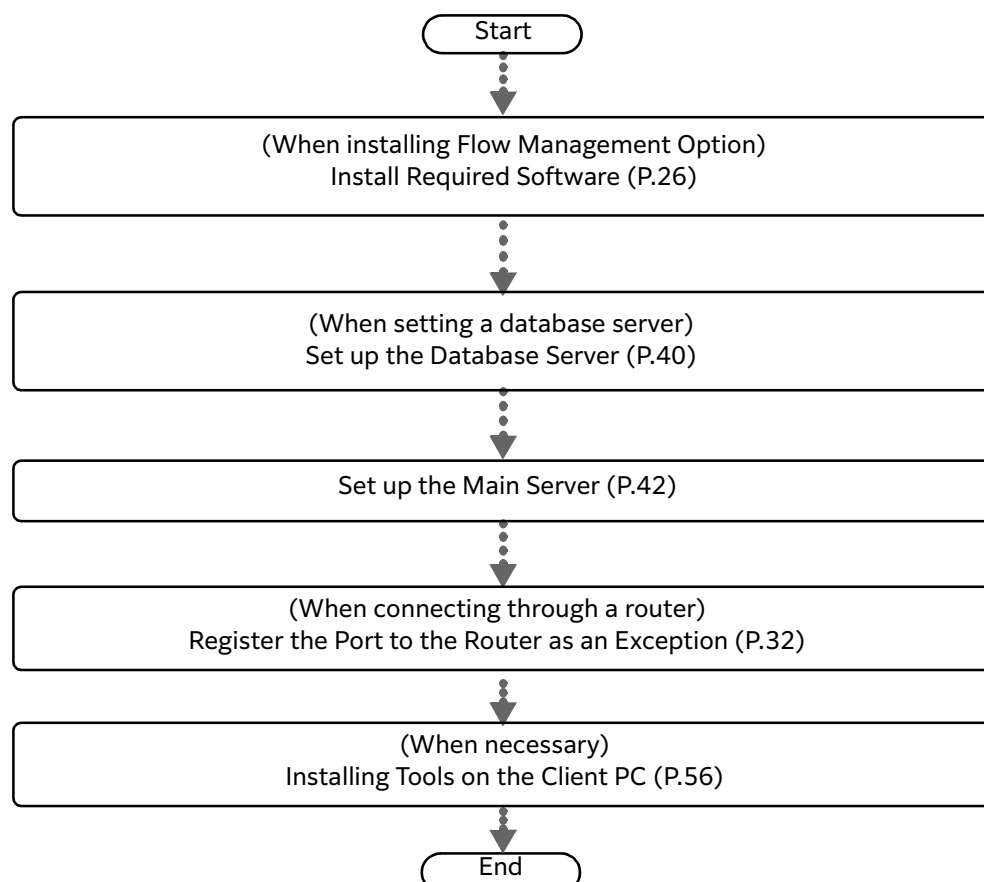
Start

(When installing Flow Management Option)
Install Required Software (P.26)

(When setting a database server)
Set up the Database Server (P.40)

Set up the Main Server (P.42)

(When connecting through a router)
Register the Port to the Router as an Exception (P.32)

(When necessary)
Installing Tools on the Client PC (P.56)

End